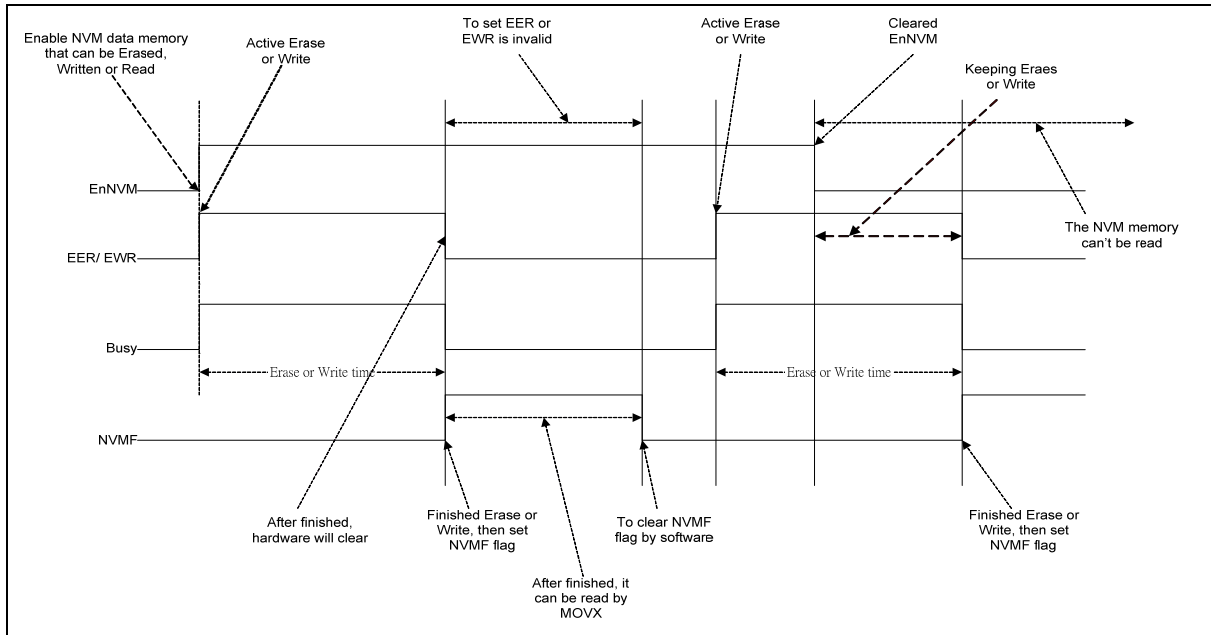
Enable NVM data memory that can be Erased, Written or Read

Active Erase or Write

To set EER or EWR is invalid

Active Erase or Write

Cleared EnNVM

Keeping Eraes or Write

EnNVM

The NVM memory can't be read

EER/ EWR

Busy

Erase or Write time

Erase or Write time

NVMF

After finished, hardware will clear

Finished Erase or Write, then set NVMF flag

To clear NVMF flag by software

Finished Erase or Write, then set NVMF flag

After finished, it can be read by MOVX